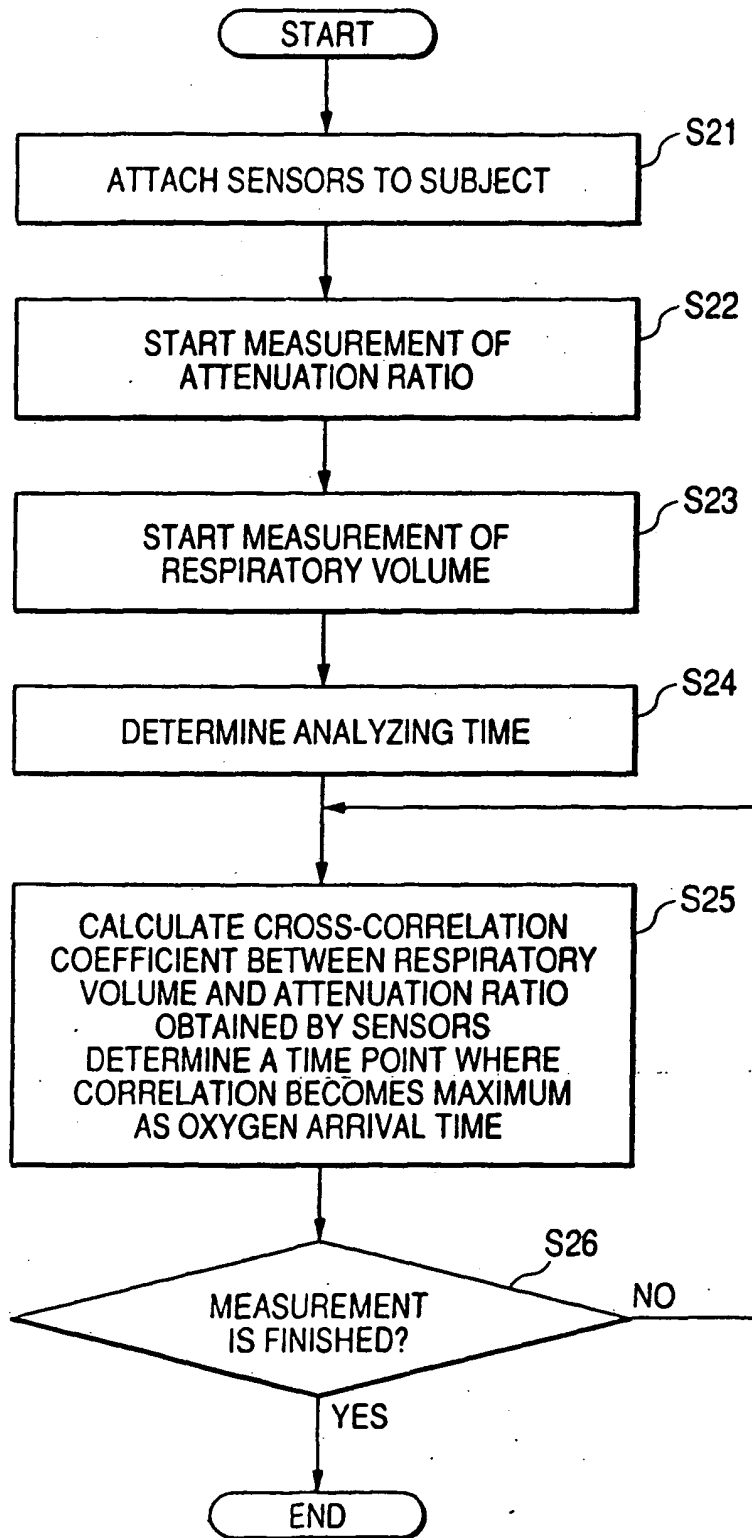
START

S21
ATTACH SENSORS TO SUBJECT

S22
START MEASUREMENT OF ATTENUATION RATIO

S23
START MEASUREMENT OF RESPIRATORY VOLUME

S24
DETERMINE ANALYZING TIME

S25
CALCULATE CROSS-CORRELATION COEFFICIENT BETWEEN RESPIRATORY VOLUME AND ATTENUATION RATIO OBTAINED BY SENSORS DETERMINE A TIME POINT WHERE CORRELATION BECOMES MAXIMUM AS OXYGEN ARRIVAL TIME

S26
MEASUREMENT IS FINISHED?

NO

YES

END